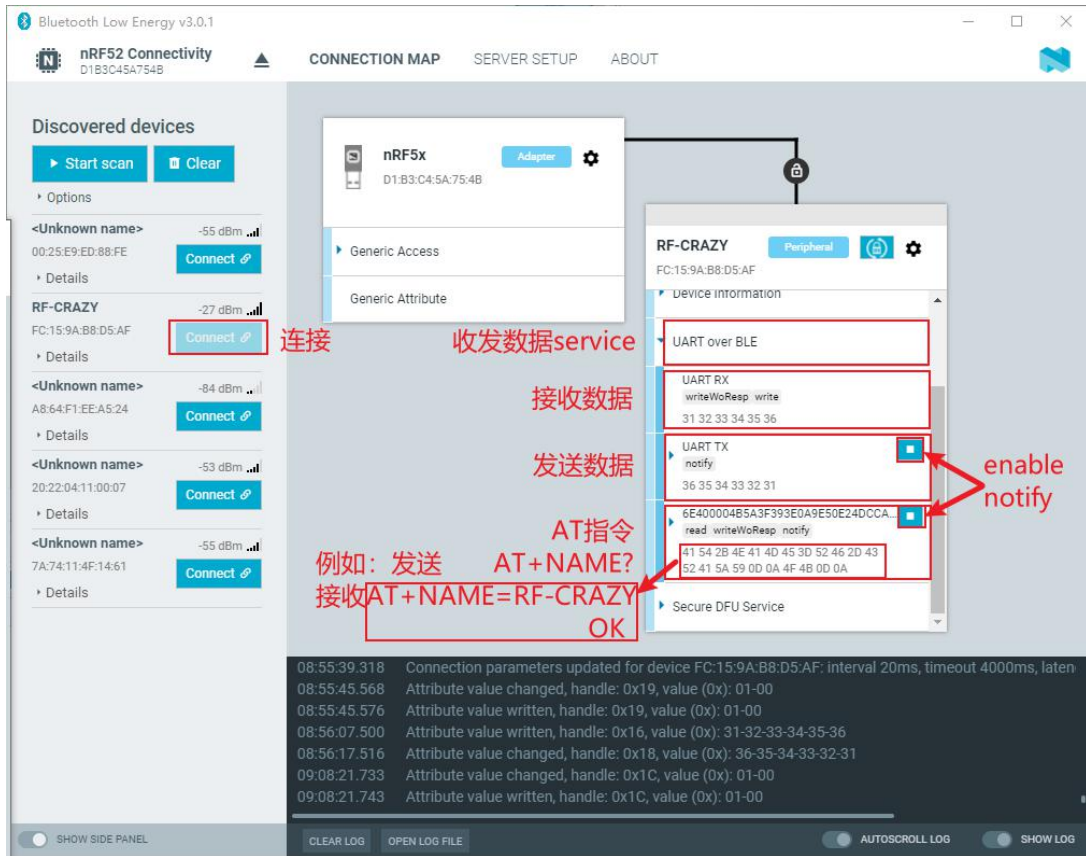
Bluetooth Low Energy v3.0.1

nRF52 Connectivity
D1B3C45A754B

CONNECTION MAP SERVER SETUP ABOUT

Discovered devices

Start scan Clear

Options

<Unknown name> -55 dBm
00:25:E9:ED:88:FE Connect
Details

RF-CRAZY -27 dBm
FC:15:9A:B8:D5:AF Connect
Details

<Unknown name> -84 dBm
A8:64:F1:EE:A5:24 Connect
Details

<Unknown name> -53 dBm
20:22:04:11:00:07 Connect
Details

<Unknown name> -55 dBm
7A:74:11:4F:14:61 Connect
Details

连接

nRF5x Adapter
D1:B3:C4:5A:75:4B

Generic Access

Generic Attribute

RF-CRAZY Peripheral
FC:15:9A:B8:D5:AF

Device Information

收发数据service

UART over BLE

接收数据

UART RX
writeWoResp write
31 32 33 34 35 36

发送数据

UART TX
notify
36 35 34 33 32 31

enable notify

AT指令

6E400004B5A3F393E0A9E50E24DCCA...
read writeWoResp notify

AT+NAME?

41 54 2B 4E 41 4D 45 3D 52 46 2D 43 52 41 5A 59 0D 0A 4F 4B 0D 0A

例如：发送
接收AT+NAME=RF-CRAZY
OK

Secure DFU Service

08:55:39.318 Connection parameters updated for device FC:15:9A:B8:D5:AF: interval 20ms, timeout 4000ms, laten
08:55:45.568 Attribute value changed, handle: 0x19, value (0x): 01-00
08:55:45.576 Attribute value written, handle: 0x19, value (0x): 01-00
08:56:07.500 Attribute value written, handle: 0x16, value (0x): 31-32-33-34-35-36
08:56:17.516 Attribute value changed, handle: 0x18, value (0x): 36-35-34-33-32-31
09:08:21.733 Attribute value changed, handle: 0x1C, value (0x): 01-00
09:08:21.743 Attribute value written, handle: 0x1C, value (0x): 01-00

SHOW SIDE PANEL CLEAR LOG OPEN LOG FILE AUTOSCROLL LOG SHOW LOG